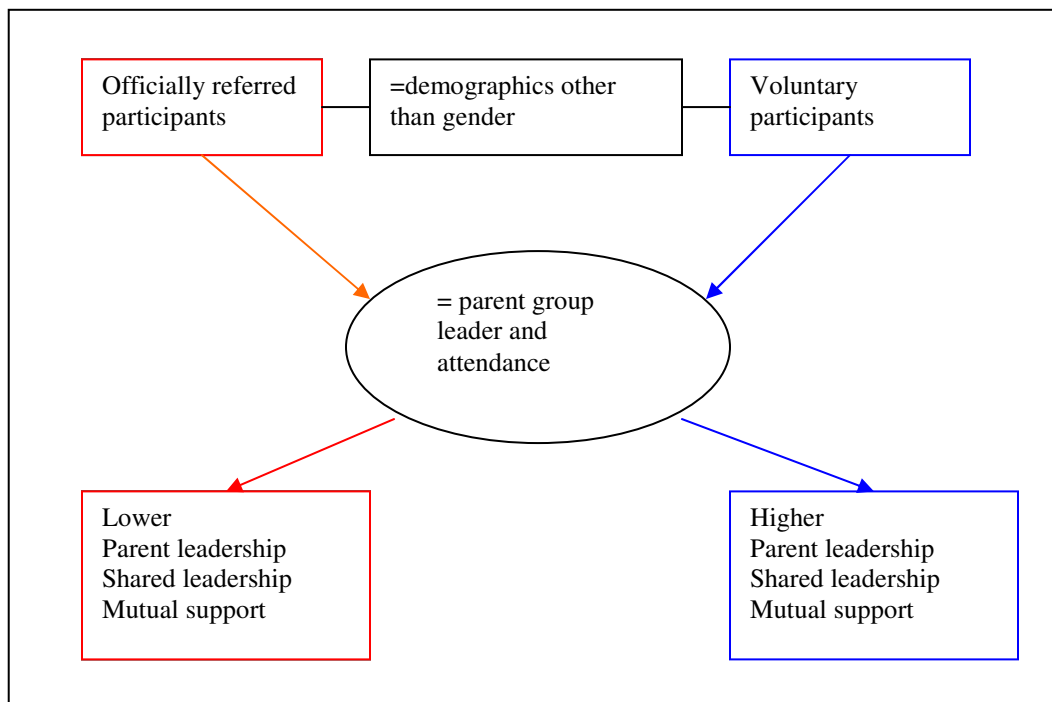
Officially referred participants

=demographics other than gender

Voluntary participants

= parent group leader and attendance

Lower
Parent leadership
Shared leadership
Mutual support

Higher
Parent leadership
Shared leadership
Mutual support